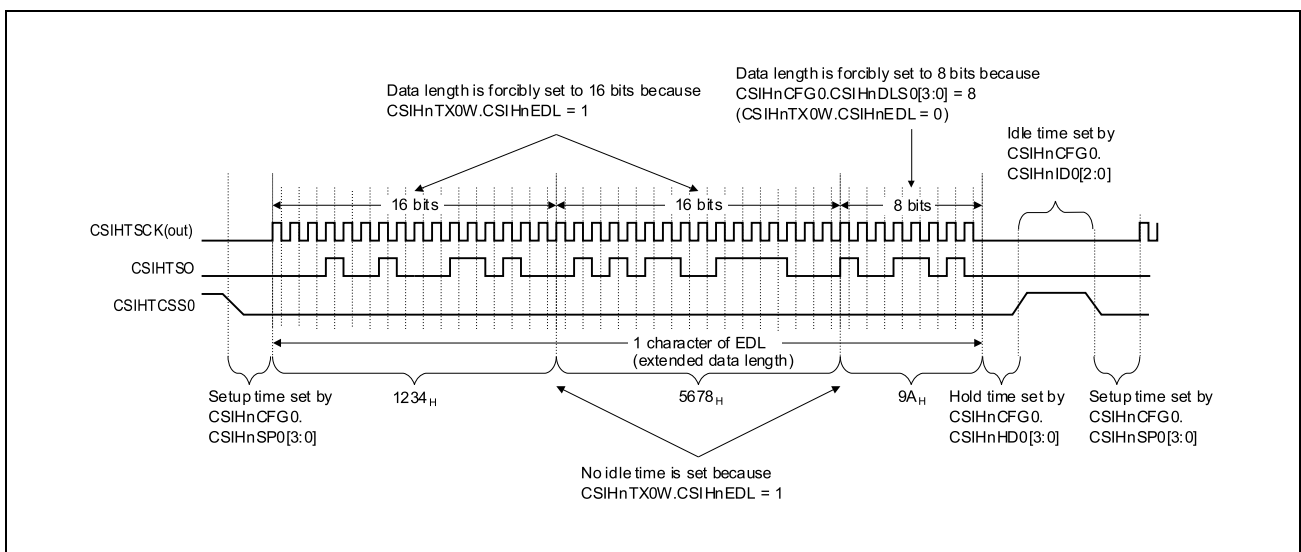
Data length is forcibly set to 16 bits because CSIHnTX0W.CSIHnEDL = 1

Data length is forcibly set to 8 bits because CSIHnCFG0.CSIHnDLS0[3:0] = 8 (CSIHnTX0W.CSIHnEDL = 0)

Idle time set by CSIHnCFG0. CSIHnID0[2:0]

16 bits

16 bits

8 bits

CSIHTSCK(out)

CSIHTSO

CSIHTCSS0

1 character of EDL (extended data length)

Setup time set by CSIHnCFG0. CSIHnSP0[3:0]

$1234_H$

$5678_H$

$9A_H$

Hold time set by CSIHnCFG0. CSIHnHD0[3:0]

Setup time set by CSIHnCFG0. CSIHnSP0[3:0]

No idle time is set because CSIHnTX0W.CSIHnEDL = 1